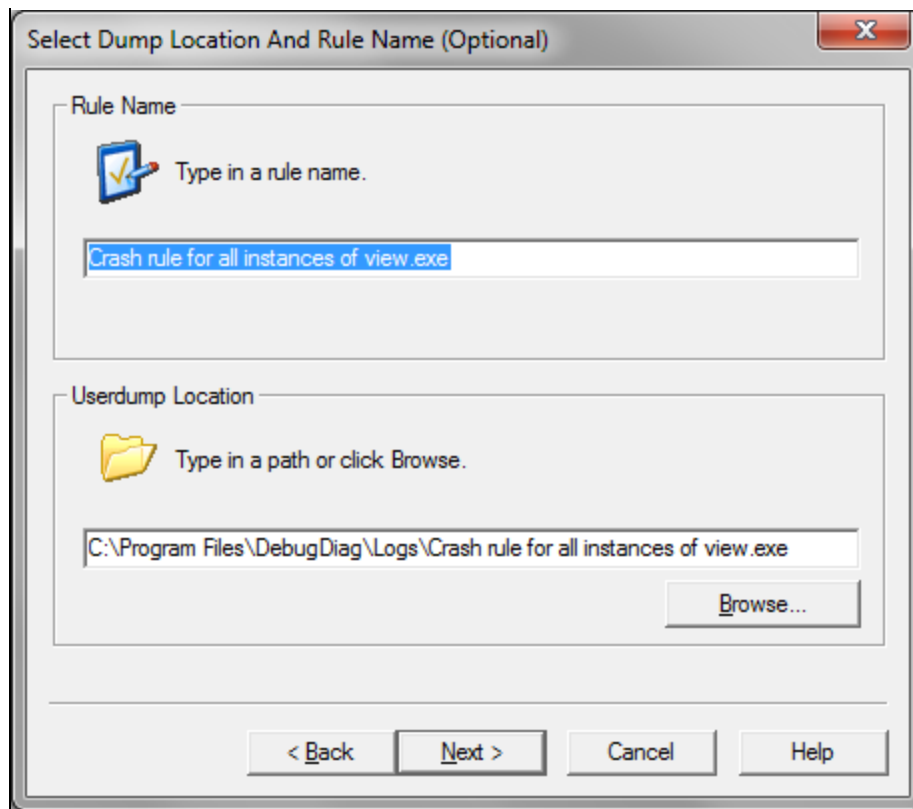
Select Dump Location And Rule Name (Optional)

Rule Name

Type in a rule name.

Crash rule for all instances of view.exe

Userdump Location

Type in a path or click Browse.

C:\Program Files\DebugDiag\Logs\Crash rule for all instances of view.exe

Browse...

< Back

Next >

Cancel

Help